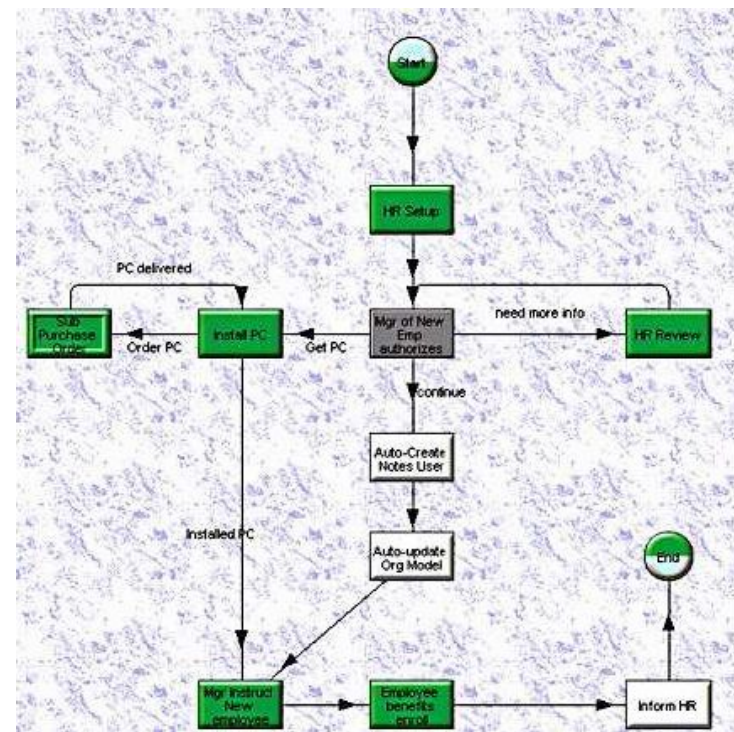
Start

HR Setup

PC delivered

Sub Purchase Order

Order PC

Install PC

Get PC

Mgr of New Emp authorizes

need more info

HR Review

continue

Auto-Create Notes User

Installed PC

Auto-update Org Model

End

Mgr Instruct New employee

Employee benefits enroll

Inform HR